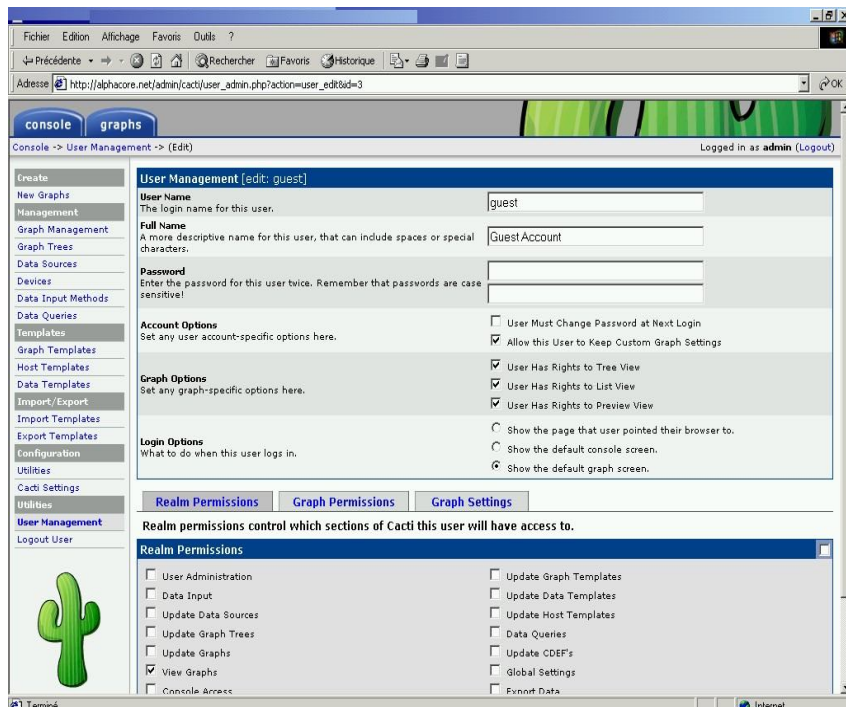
Fichier Edition Affichage Favoris Outils ?

Précédente Rechercher Favoris Historique

Adresse http://alphacore.net/admin/cacti/user_admin.php?action=user_edit&id=3

OK

console graphs

Console -> User Management -> (Edit)

Logged in as admin (Logout)

Create
New Graphs
Management
Graph Management
Graph Trees
Data Sources
Devices
Data Input Methods
Data Queries
Templates
Graph Templates
Host Templates
Data Templates
Import/Export
Import Templates
Export Templates
Configuration
Utilities
Cacti Settings
Utilities
User Management
Logout User

User Management [edit: guest]

| | |
|---|---|
| **User Name** The login name for this user. | guest |
| **Full Name** A more descriptive name for this user, that can include spaces or special characters. | Guest Account |
| **Password** Enter the password for this user twice. Remember that passwords are case sensitive! | |
| **Account Options** Set any user account-specific options here. | User Must Change Password at Next Login; Allow this User to Keep Custom Graph Settings |
| **Graph Options** Set any graph-specific options here. | User Has Rights to Tree View; User Has Rights to List View; User Has Rights to Preview View |
| **Login Options** What to do when this user logs in. | Show the page that user pointed their browser to.; Show the default console screen.; Show the default graph screen. |

Realm Permissions Graph Permissions Graph Settings

Realm permissions control which sections of Cacti this user will have access to.

Realm Permissions

User Administration
Data Input
Update Data Sources
Update Graph Trees
Update Graphs
View Graphs
Console Access

Update Graph Templates
Update Data Templates
Update Host Templates
Data Queries
Update CDEF's
Global Settings
Export Data

Terminé

Internet